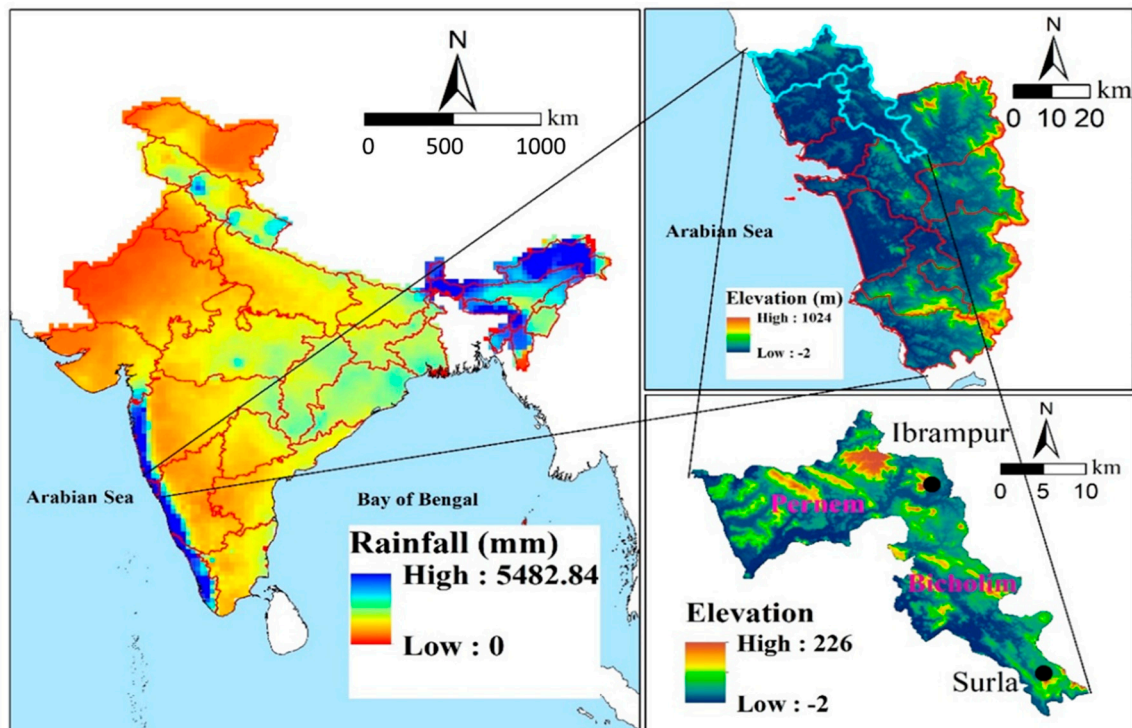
N
km
0 500 1000

Arabian Sea

Bay of Bengal

Rainfall (mm)
High : 5482.84
Low : 0

N
km
0 10 20

Arabian Sea

Elevation (m)
High : 1024
Low : -2

Ibrampur
N
km
0 5 10

Pernem

Bicholim

Elevation
High : 226
Low : -2

Surla